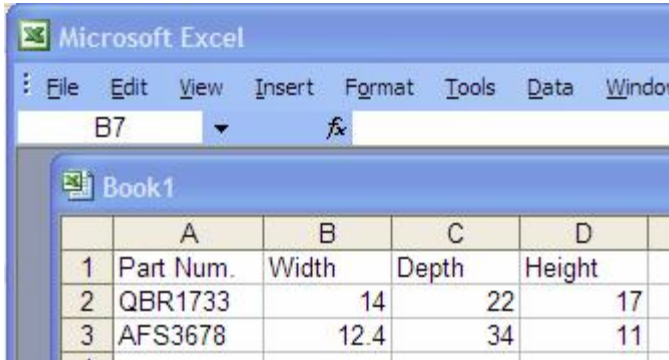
Microsoft Excel

File Edit View Insert Format Tools Data Windo

B7 $f_x$

Book1

| | A | B | C | D |
|---|---|---|---|---|
| 1 | Part Num. | Width | Depth | Height |
| 2 | QBR1733 | 14 | 22 | 17 |
| 3 | AFS3678 | 12.4 | 34 | 11 |